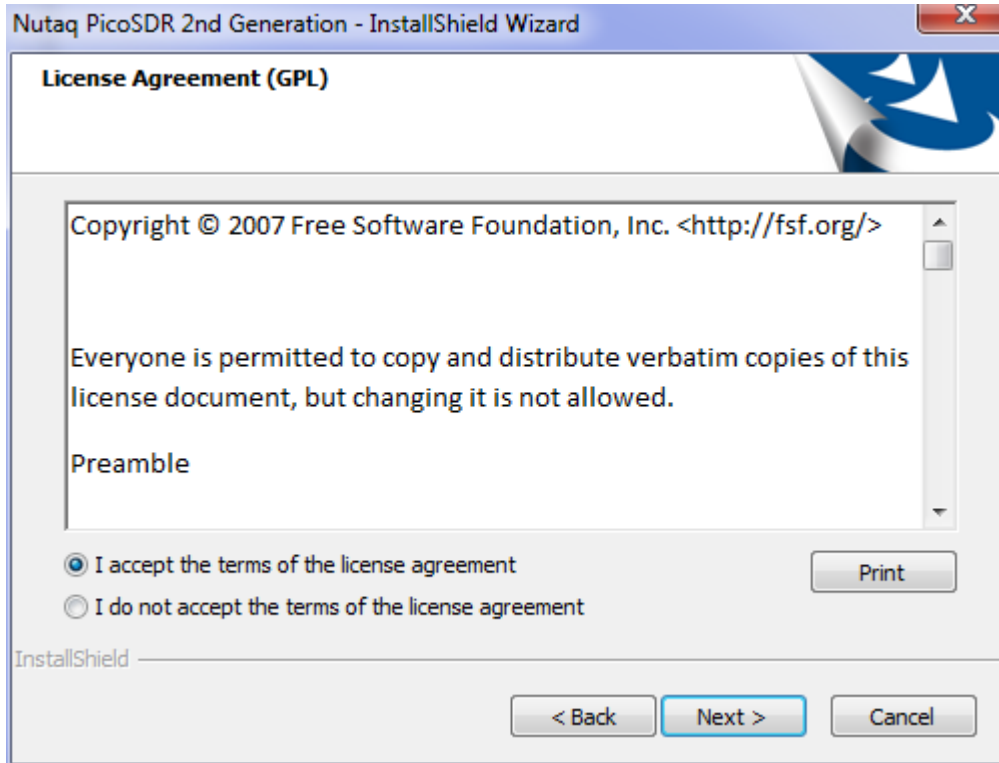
Nutaq PicoSDR 2nd Generation - InstallShield Wizard

License Agreement (GPL)

Copyright © 2007 Free Software Foundation, Inc. <http://fsf.org/>

Everyone is permitted to copy and distribute verbatim copies of this license document, but changing it is not allowed.

Preamble

I accept the terms of the license agreement

I do not accept the terms of the license agreement

Print

InstallShield

< Back

Next >

Cancel